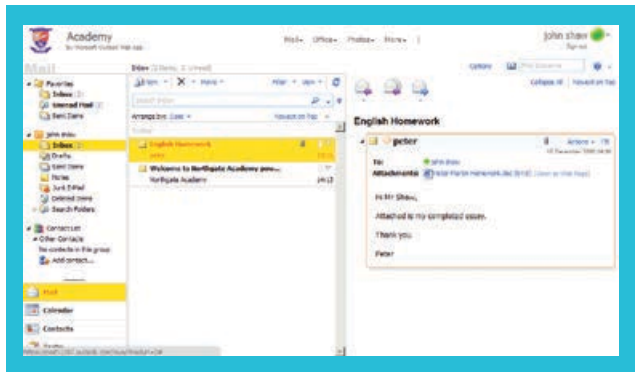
Academy
by Microsoft Outlook Web App

Mail ▾ Office ▾ Photos ▾ More ▾

john shaw
Sign out

Mail

Inbox (2 items, 1 unread)

Options

Favorites
Inbox (1)
Unread Mail (1)
Sent Items

John shaw
Inbox (1)
Drafts
Sent Items
Notes
Junk E-Mail
Deleted Items
Search Folders

Contact List
Other Contacts
No contacts in this group
Add contact...

Mail
Calendar
Contacts

New ▾ X ▾ Move ▾
Filter ▾ View ▾

Search Inbox

Arrange by: Date ▾
Newest on Top ▾

Today

English Homework
peter

Welcome to Northgate Academy pow...
Northgate Academy

Collapse All
Newest on Top

English Homework

peter
Actions ▾
To: John Shaw
Attachments: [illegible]

Hi Mr Shaw,

Attached is my completed essay.

Thank you

Peter